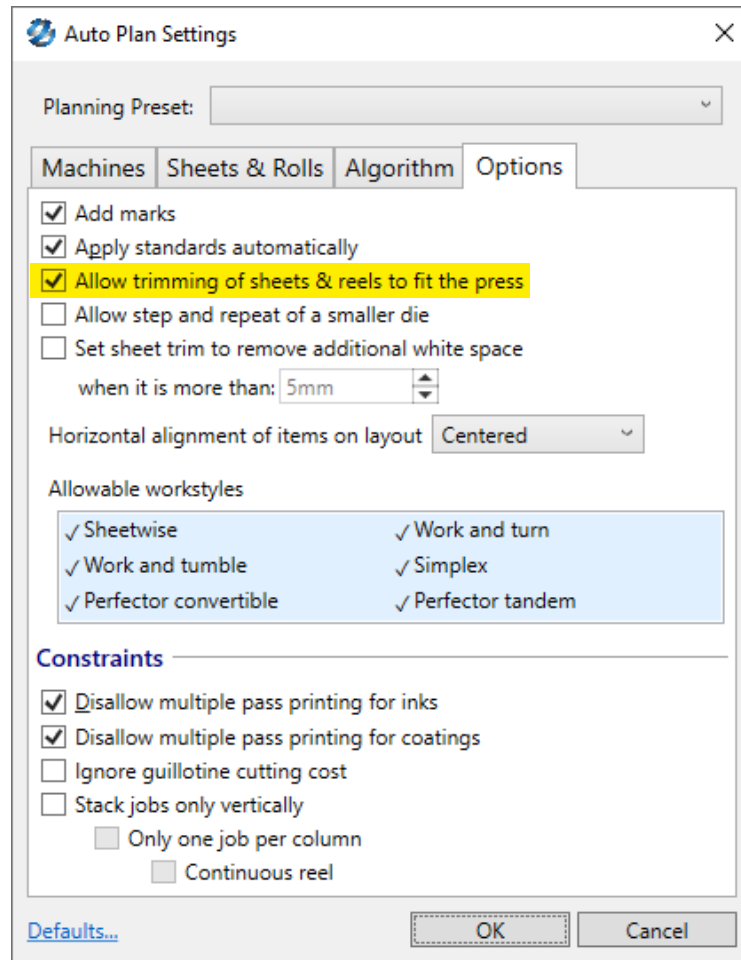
Auto Plan Settings

Planning Preset:

Machines | Sheets & Rolls | Algorithm | Options

Add marks
Apply standards automatically
Allow trimming of sheets & reels to fit the press
Allow step and repeat of a smaller die
Set sheet trim to remove additional white space
when it is more than: 5mm

Horizontal alignment of items on layout Centered

Allowable workstyles

| | |
|---|---|
| ✓ Sheetwise | ✓ Work and turn |
| ✓ Work and tumble | ✓ Simplex |
| ✓ Perfector convertible | ✓ Perfector tandem |

Constraints

Disallow multiple pass printing for inks
Disallow multiple pass printing for coatings
Ignore guillotine cutting cost
Stack jobs only vertically
Only one job per column
Continuous reel

Defaults... OK Cancel